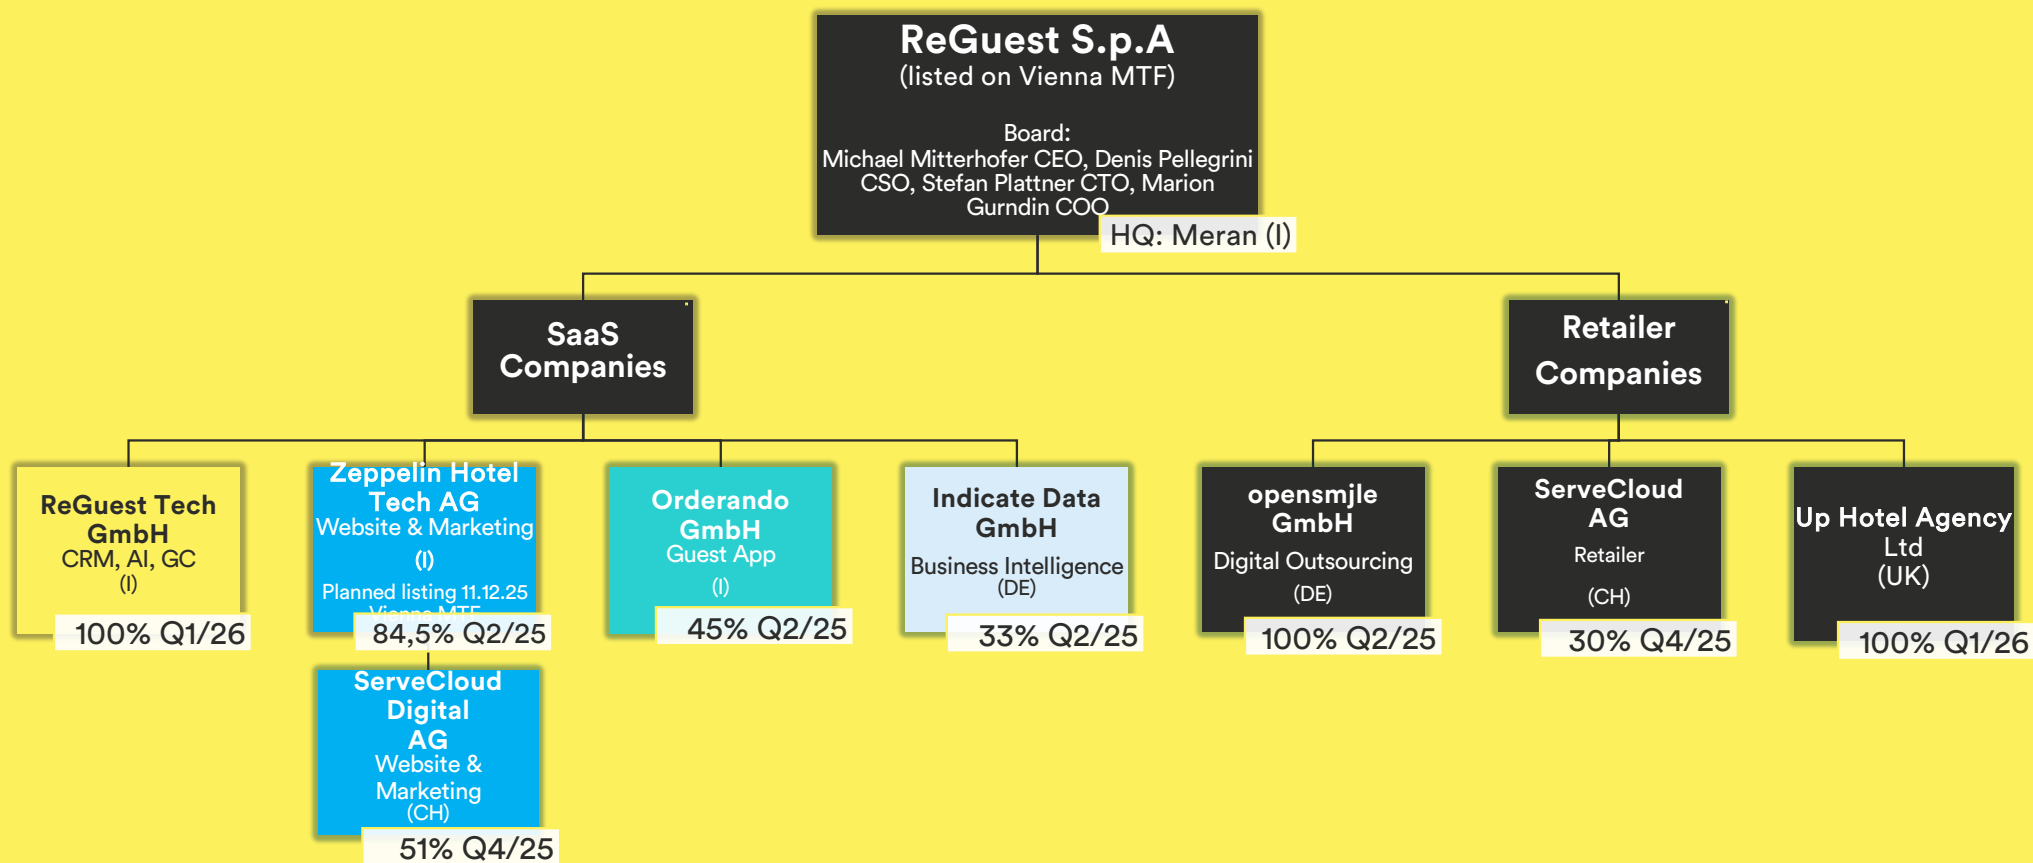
ReGuest S.p.A
(listed on Vienna MTF)

Board:
Michael Mitterhofer CEO, Denis Pellegrini CSO, Stefan Plattner CTO, Marion Gurndin COO

HQ: Meran (I)

SaaS Companies

Retailer Companies

ReGuest Tech GmbH
CRM, AI, GC
(I)
100% Q1/26

Zeppelin Hotel Tech AG
Website & Marketing
(I)
Planned listing 11.12.25
Vienna MTF
84,5% Q2/25

Orderando GmbH
Guest App
(I)
45% Q2/25

Indicate Data GmbH
Business Intelligence
(DE)
33% Q2/25

opensmjle GmbH
Digital Outsourcing
(DE)
100% Q2/25

ServeCloud AG
Retailer
(CH)
30% Q4/25

Up Hotel Agency Ltd
(UK)
100% Q1/26

ServeCloud Digital AG
Website & Marketing
(CH)
51% Q4/25